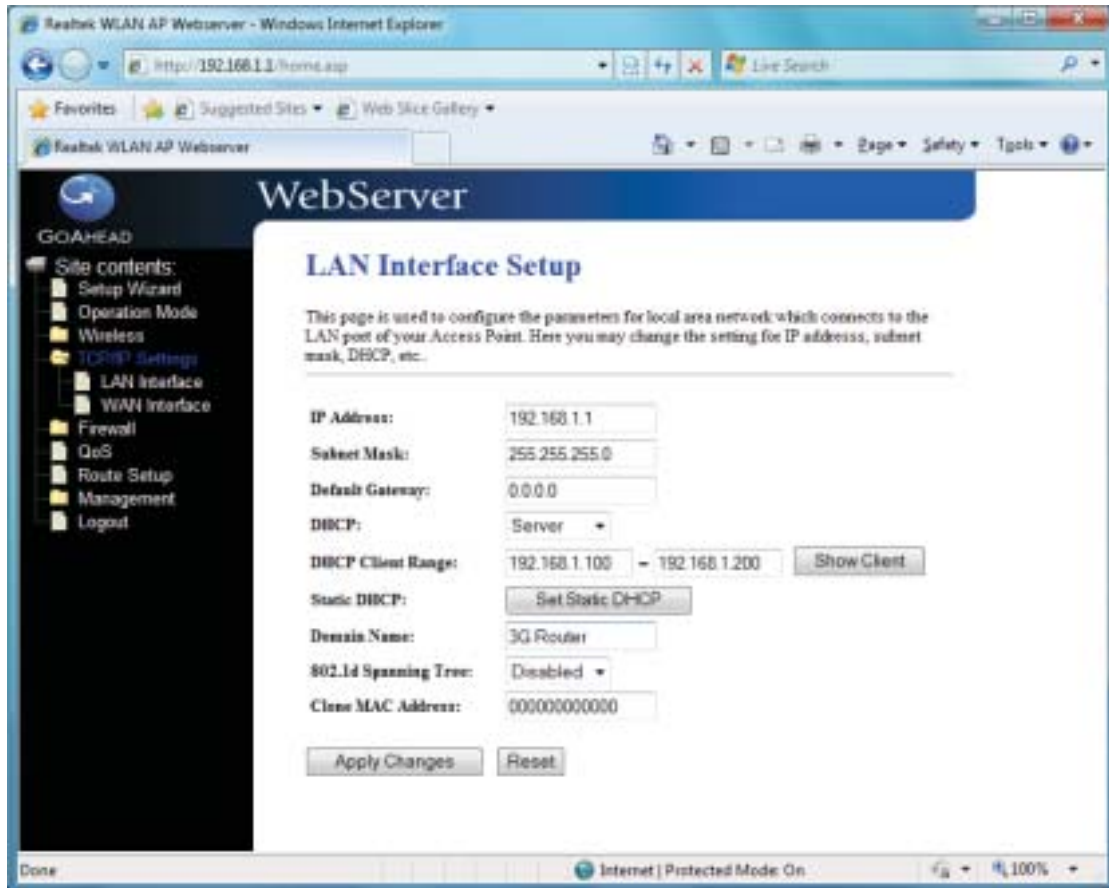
Realtek WLAN AP Webserver - Windows Internet Explorer

http://192.168.1.1/home.asp

Live Search

Favorites | Suggested Sites ▾ | Web Slice Gallery ▾

Realtek WLAN AP Webserver

Page ▾ Safety ▾ Tools ▾

WebServer

GOAHEAD

Site contents:
Setup Wizard
Operation Mode
Wireless
TCP/IP Settings
LAN Interface
WAN Interface
Firewall
QoS
Route Setup
Management
Logout

LAN Interface Setup

This page is used to configure the parameters for local area network which connects to the LAN port of your Access Point. Here you may change the setting for IP addresss, subnet mask, DHCP, etc..

| | |
|---|---|
| IP Address: | 192.168.1.1 |
| Subnet Mask: | 255.255.255.0 |
| Default Gateway: | 0.0.0.0 |
| DHCP: | Server |
| DHCP Client Range: | 192.168.1.100 - 192.168.1.200 Show Client |
| Static DHCP: | Set Static DHCP |
| Domain Name: | 3G Router |
| 802.1d Spanning Tree: | Disabled |
| Clone MAC Address: | 000000000000 |

Apply Changes | Reset

Done

Internet | Protected Mode: On

100%